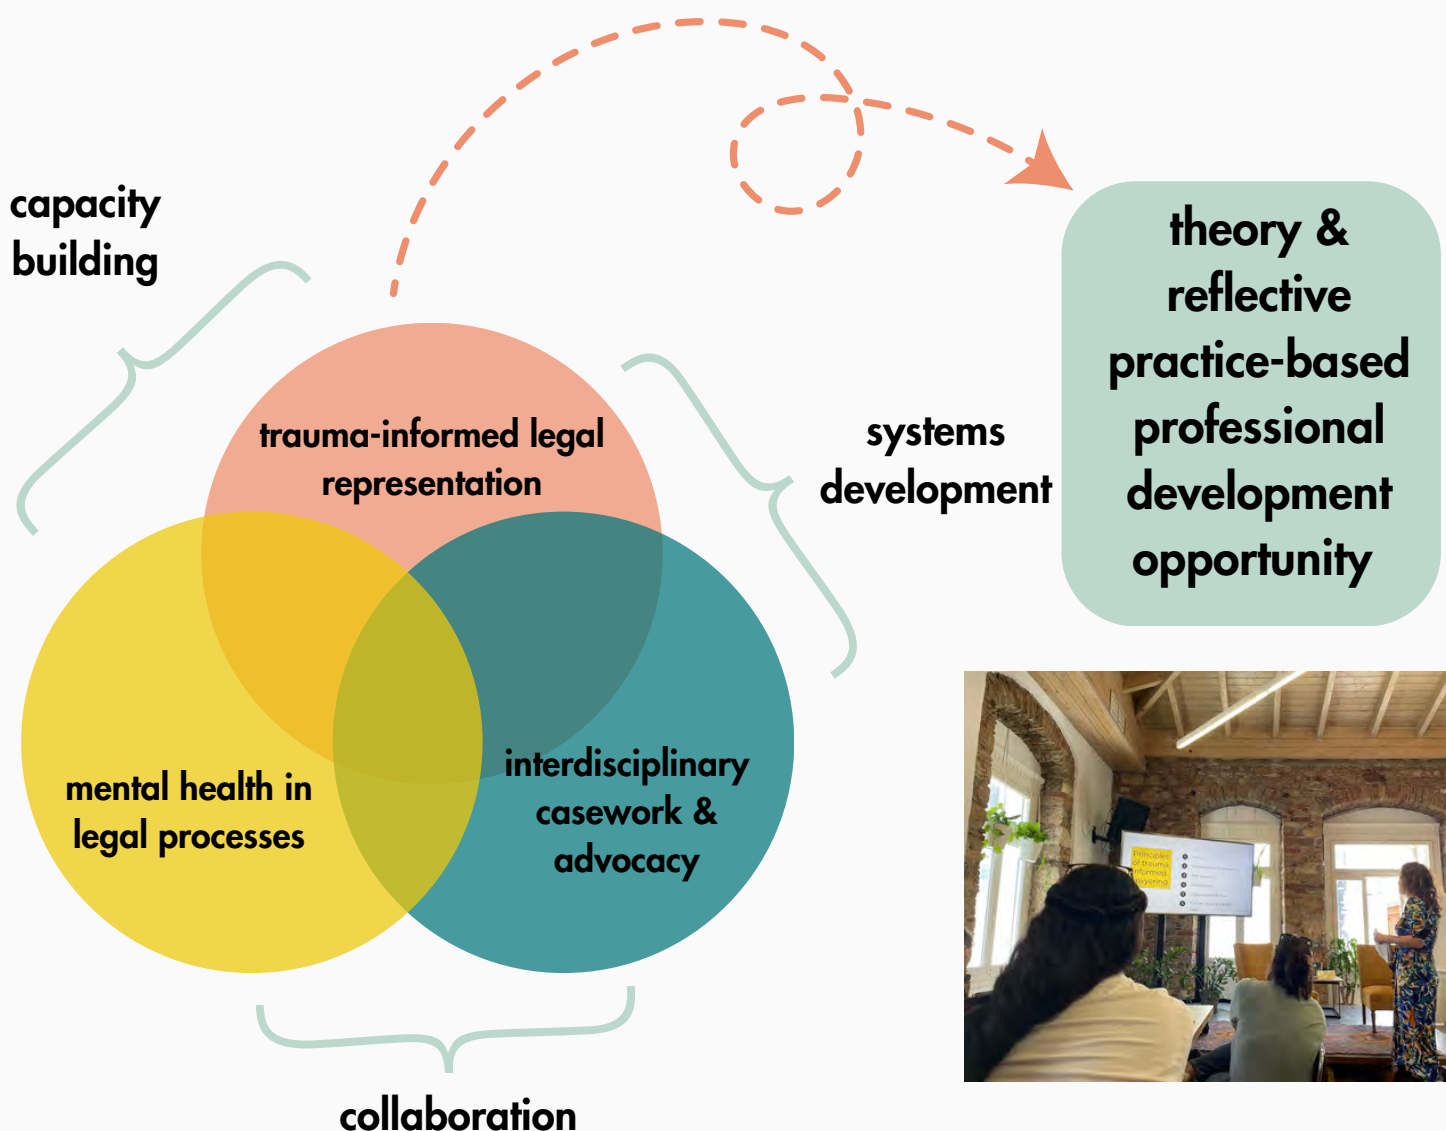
capacity building

trauma-informed legal representation

systems development

theory & reflective practice-based professional development opportunity

mental health in legal processes

interdisciplinary casework & advocacy

collaboration

Principles of trauma informed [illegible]